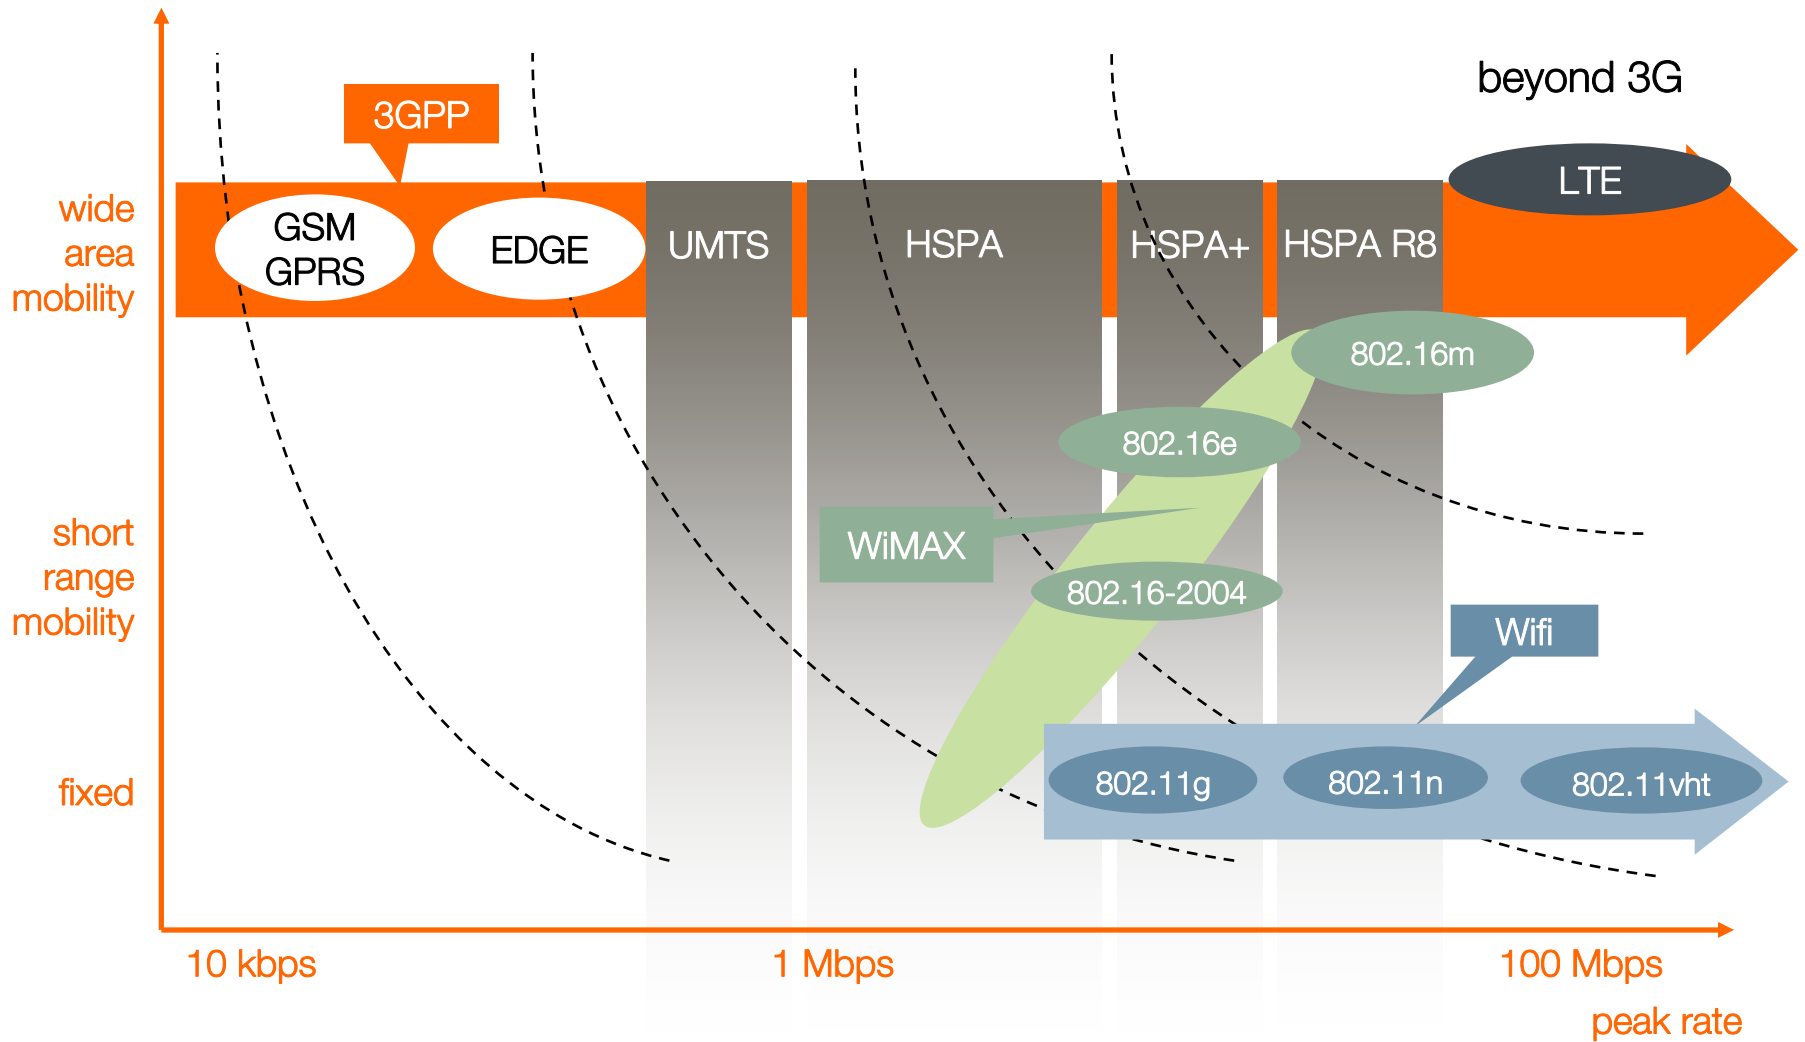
beyond 3G

3GPP

wide area mobility

GSM GPRS

EDGE

UMTS

HSPA

HSPA+

HSPA R8

LTE

802.16m

802.16e

short range mobility

WiMAX

802.16-2004

Wifi

fixed

802.11g

802.11n

802.11vht

10 kbps

1 Mbps

100 Mbps

peak rate